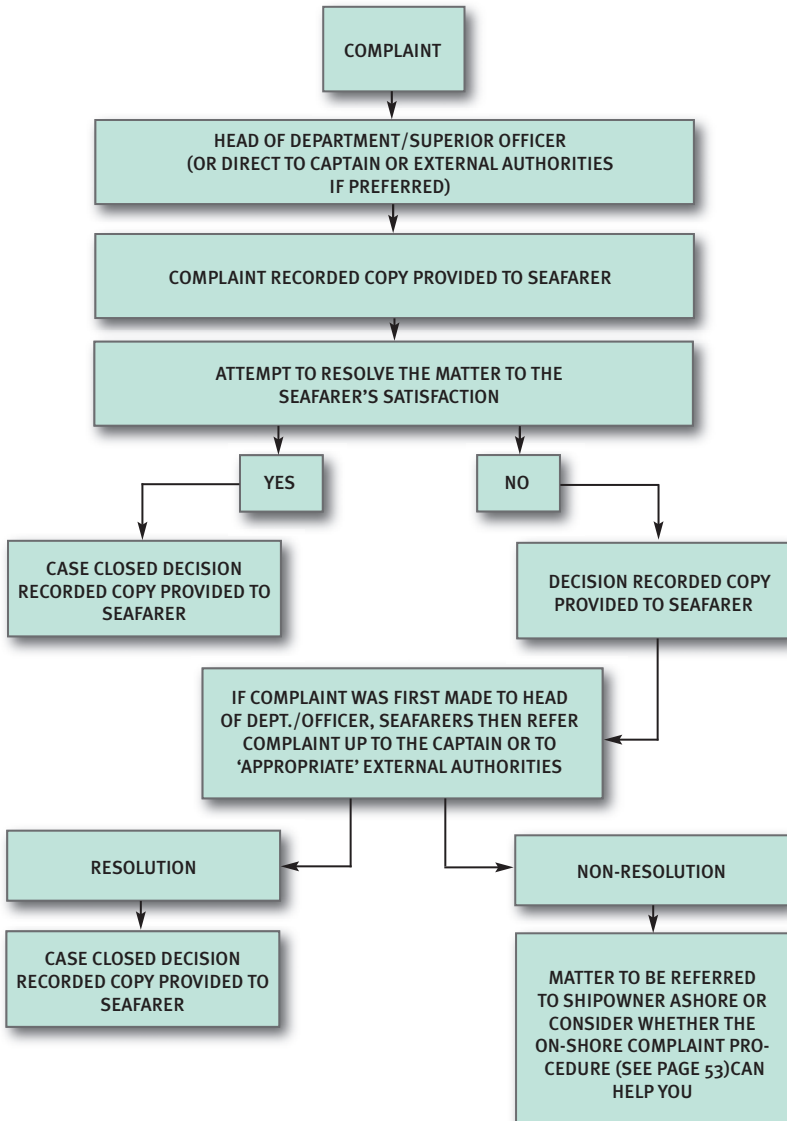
COMPLAINT

HEAD OF DEPARTMENT/SUPERIOR OFFICER (OR DIRECT TO CAPTAIN OR EXTERNAL AUTHORITIES IF PREFERRED)

COMPLAINT RECORDED COPY PROVIDED TO SEAFARER

ATTEMPT TO RESOLVE THE MATTER TO THE SEAFARER'S SATISFACTION

YES

NO

CASE CLOSED DECISION RECORDED COPY PROVIDED TO SEAFARER

DECISION RECORDED COPY PROVIDED TO SEAFARER

IF COMPLAINT WAS FIRST MADE TO HEAD OF DEPT./OFFICER, SEAFARERS THEN REFER COMPLAINT UP TO THE CAPTAIN OR TO 'APPROPRIATE' EXTERNAL AUTHORITIES

RESOLUTION

NON-RESOLUTION

CASE CLOSED DECISION RECORDED COPY PROVIDED TO SEAFARER

MATTER TO BE REFERRED TO SHIPOWNER ASHORE OR CONSIDER WHETHER THE ON-SHORE COMPLAINT PROCEDURE (SEE PAGE 53)CAN HELP YOU